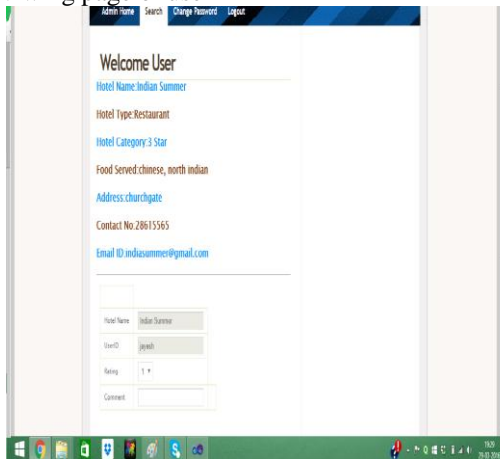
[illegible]

Admin Home Search Change Password Logout

Welcome User

Hotel Name:Indian Summer

Hotel Type:Restaurant

Hotel Category:3 Star

Food Served:chinese, north indian

Address:churchgate

Contact No.:28615565

Email ID:indiasummer@gmail.com

| | |
|---|---|
| Hotel Name | Indian Summer |
| UserID | jayesh |
| Rating | 1 |
| Comment | |

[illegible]